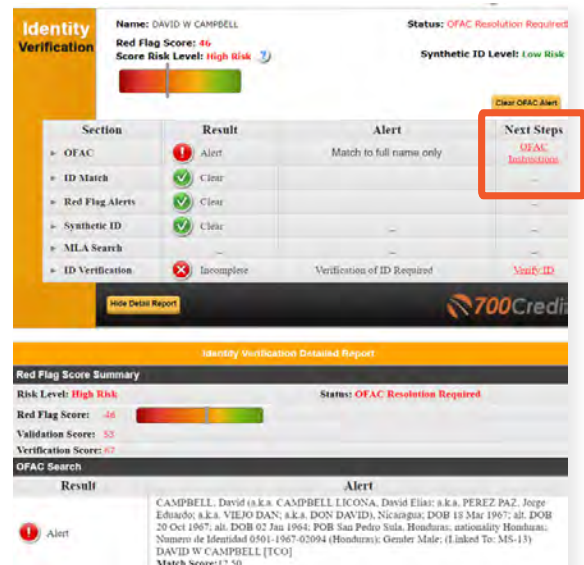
Identity Verification

Name: DAVID W CAMPBELL

Status: OFAC Resolution Required

Red Flag Score: 46

Score Risk Level: High Risk

Synthetic ID Level: Low Risk

Clear OFAC Alert

| Section | Result | Alert | Next Steps |
|---|---|---|---|
| OFAC | Alert | Match to full name only | OFAC Instructions |
| ID Match | Clear | | — |
| Red Flag Alerts | Clear | | — |
| Synthetic ID | Clear | — | — |
| MLA Search | — | — | — |
| ID Verification | Incomplete | Verification of ID Required | Verify ID |

Hide Detail Report

700Credi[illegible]

Identity Verification Detailed Report

Red Flag Score Summary

Risk Level: High Risk

Status: OFAC Resolution Required

Red Flag Score: 46

Validation Score: 53

Verification Score: 67

OFAC Search

| Result | Alert |
|---|---|
| Alert | CAMPBELL, David (a.k.a. CAMPBELL LICONA, David Elias; a.k.a. PEREZ PAZ, Jorge Eduardo; a.k.a. VIEJO DAN; a.k.a. DON DAVID), Nicaragua; DOB 18 Mar 1967; alt. DOB 20 Oct 1967; alt. DOB 02 Jan 1964; POB San Pedro Sula, Honduras; nationality Honduras; Numero de Identidad 0501-1967-02094 (Honduras); Gender Male; (Linked To: MS-13) DAVID W CAMPBELL [TCO] Match Score:12.50 |